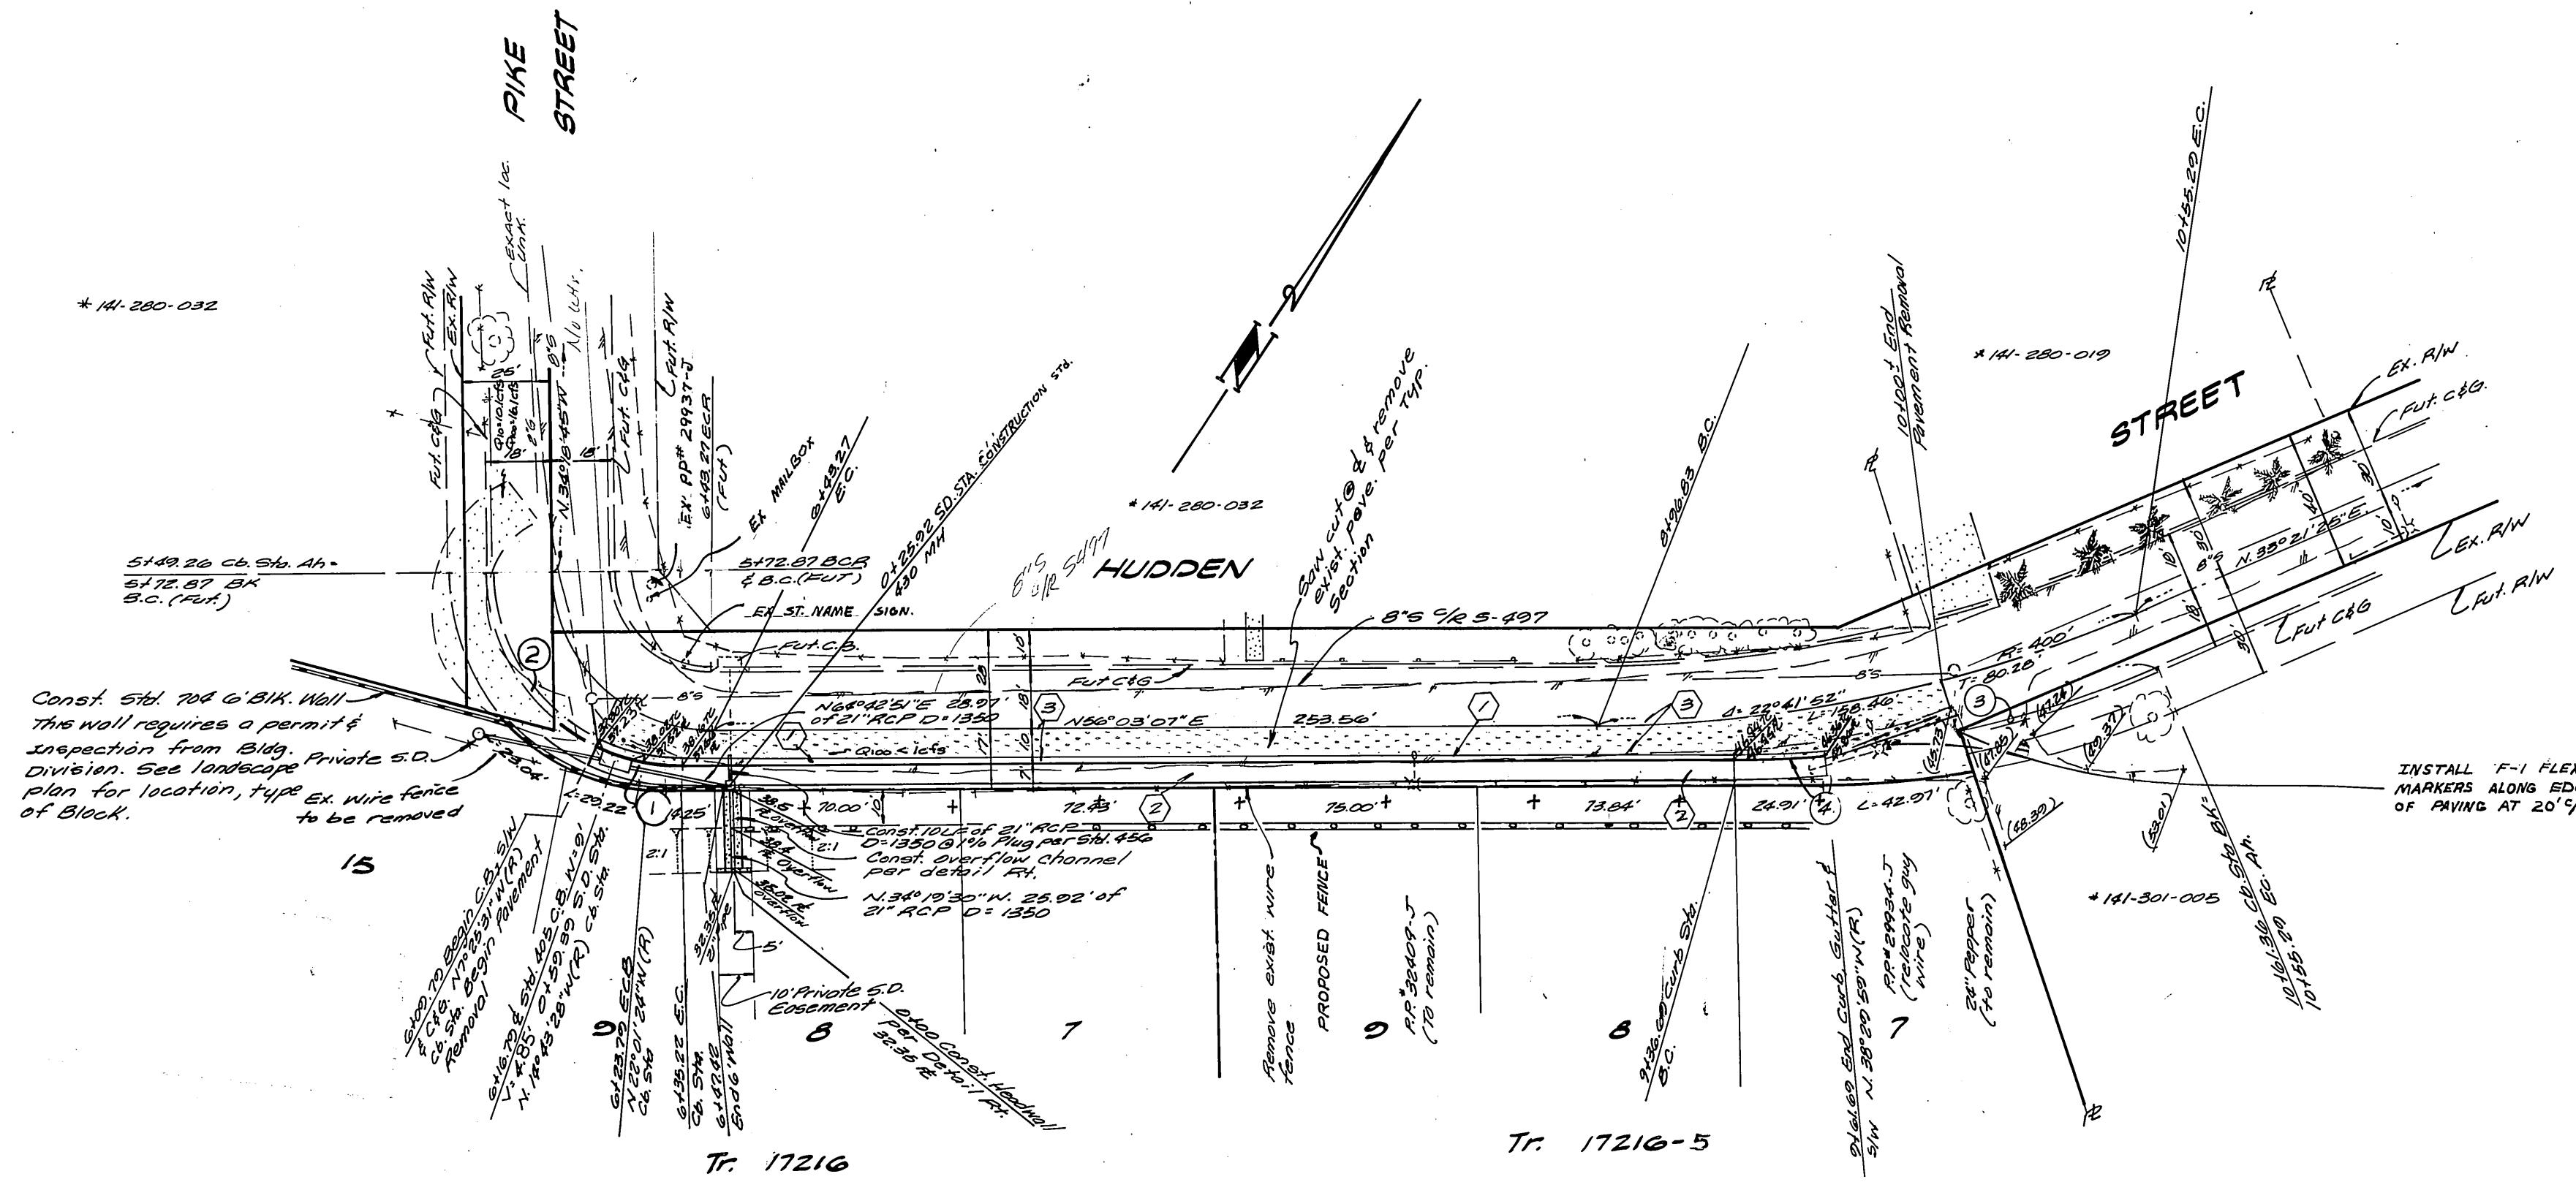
PIKE STREET

* 141-280-032

Fut. R/W
Ex. R/W
Exact loc. Unk.
No Wtr.
Fut. C&G
25'
$Q_{10}$=10cfs
$Q_{100}$=16cfs
18'
8'S
N.34°18'45"W
18'
Fut. C&G
Fut. R/W
Ex. PP# 29937-J
6+83.27 ECR (Fut.)
Ex. MAILBOX
6+43.27 E.C.
0+25.92 SD. STA. CONSTRUCTION Std. 430 MH

5+49.26 Cb. Sta. Ah.
5+72.87 BK B.C. (Fut.)
5+72.87 BCR & B.C. (FUT)
EX. ST. NAME SIGN.
Fut. C.B.

* 141-280-032
8"S C/R S-497
HUDDEN
Saw cut @ & remove exist. pave. per typ. section
8"S C/R S-497
8+96.83 B.C.
10+00± End Pavement Removal
* 141-280-019
STREET
Ex. R/W
Fut. C&G
Ex. R/W
Fut. R/W
Fut. C&G
N. 35°21'25"E.
8'S
10+55.29 E.C.

Const. Std. 704 6' BLK. Wall
This wall requires a permit & inspection from Bldg. Division. See landscape plan for location, type of Block.
Private S.D.
Ex. wire fence to be removed
23.04'
L=29.22'
14.25'
N64°42'51"E 28.97' of 21" RCP D=1350
N56°03'07"E
253.56'
Q100<1cfs
Fut. C&G
Δ=22°41'52"
L=158.46'
R=400'
T=80.28'
70.00'
72.43'
75.00'
73.84'
24.91'
L=42.97'
Const. 10 LF of 21" RCP D=1350 @ 1% Plug per Std. 456
Const. overflow channel per detail Rt.
N.34°19'30"W. 25.92' of 21" RCP D=1350
38.5 Overflow
2:1
2:1
Overflow
Overflow
5'
10' Private S.D. Easement
0+00 Const. Headwall per Detail Rt. 32.36 Rt.

INSTALL F-1 FLEX MARKERS ALONG ED OF PAVING AT 20' C/

15
9
8
7
9
8
7

6+00.70 Begin C.B. S/W & C&G. N°25'31"W (R) Cb. Sta. Begin Pavement Removal
6+16.70 & Std. 405 C.B. W=9' V=4.85' 0+59.89 S.D. Sta. N.14°43'28"W (R) Cb. Sta.
6+23.79 ECB N.22°01'24"W (R) Cb. Sta.
6+35.22 E.C. Cb. Sta.
6+42.62 End 6' Wall
Remove exist. wire fence
PROPOSED FENCE
P.P. #30409-J (To remain)
9+36.60 Curb Sta. B.C.
9+61.69 End Curb, Gutter & S/W N.38°20'59"W (R)
P.P. #29934-J (Relocate guy wire)
24" Pepper (to remain)
* 141-301-005
10+16.36 Cb. Sta. BK. 10+55.29 Ec. Ah.
(58.39)
(53.01)
(60.37)
(67.86)
(65.75)

Tr. 17216
Tr. 17216-5